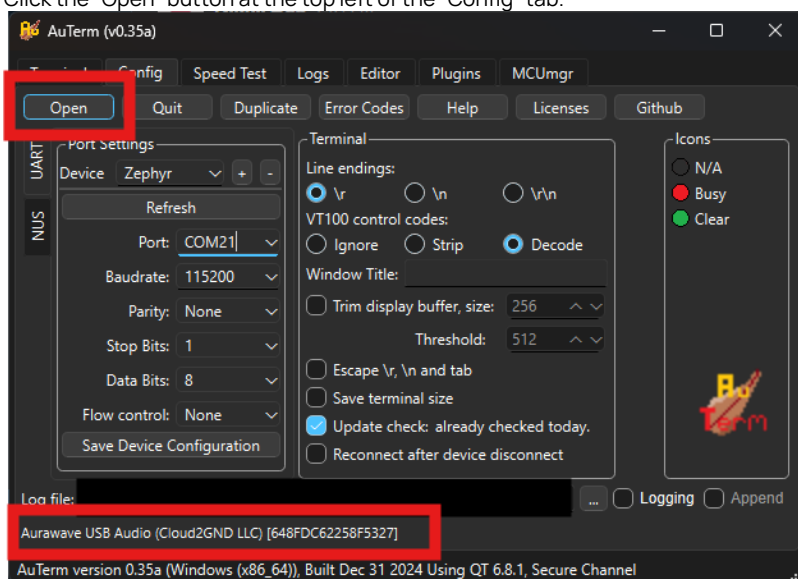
Click the "Open" button at the top left of the "Config" tab.

AuTerm (v0.35a)

Terminal Config Speed Test Logs Editor Plugins MCUmgr

Open Quit Duplicate Error Codes Help Licenses Github

UART
NUS

Port Settings
Device Zephyr + -
Refresh
Port: COM21
Baudrate: 115200
Parity: None
Stop Bits: 1
Data Bits: 8
Flow control: None
Save Device Configuration

Terminal
Line endings:
\r \n \r\n
VT100 control codes:
Ignore Strip Decode
Window Title:
Trim display buffer, size: 256
Threshold: 512
Escape \r, \n and tab
Save terminal size
Update check: already checked today.
Reconnect after device disconnect

Icons
N/A
Busy
Clear

AuTerm

Log file: ... Logging Append

Aurawave USB Audio (Cloud2GND LLC) [648FDC62258F5327]

AuTerm version 0.35a (Windows (x86_64)), Built Dec 31 2024 Using QT 6.8.1, Secure Channel